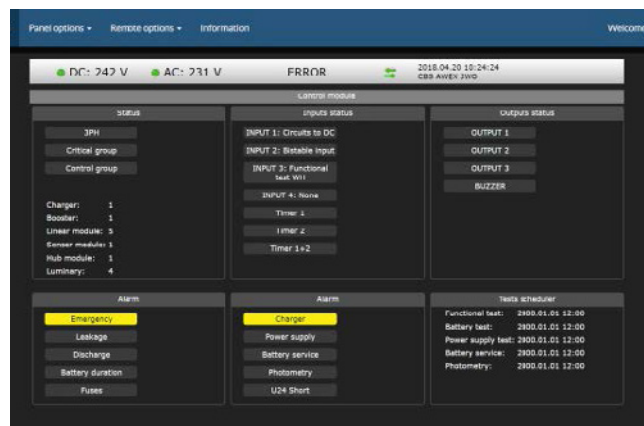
Panel options ▾ Remote options ▾ Information Welcome

DC: 242 V AC: 231 V ERROR 2018.04.20 10:24:24 CBS AWEX JWO

Control module

Status

3PH

Critical group

Control group

Charger: 1
Booster: 1
Linear module: 5
Sensor module: 1
Hub module: 1
Luminary: 4

Inputs status

INPUT 1: Circuits to DC

INPUT 2: Bistable input

INPUT 3: Functional test WII

INPUT 4: None

Timer 1

Timer 2

Timer 1+2

Outputs status

OUTPUT 1

OUTPUT 2

OUTPUT 3

BUZZER

Alarm

Emergency

Leakage

Discharge

Battery duration

Fuses

Alarm

Charger

Power supply

Battery service

Photometry

U24 Short

Tests scheduler

Functional test: 2900.01.01 12:00
Battery test: 2900.01.01 12:00
Power supply test: 2900.01.01 12:00
Battery service: 2900.01.01 12:00
Photometry: 2900.01.01 12:00